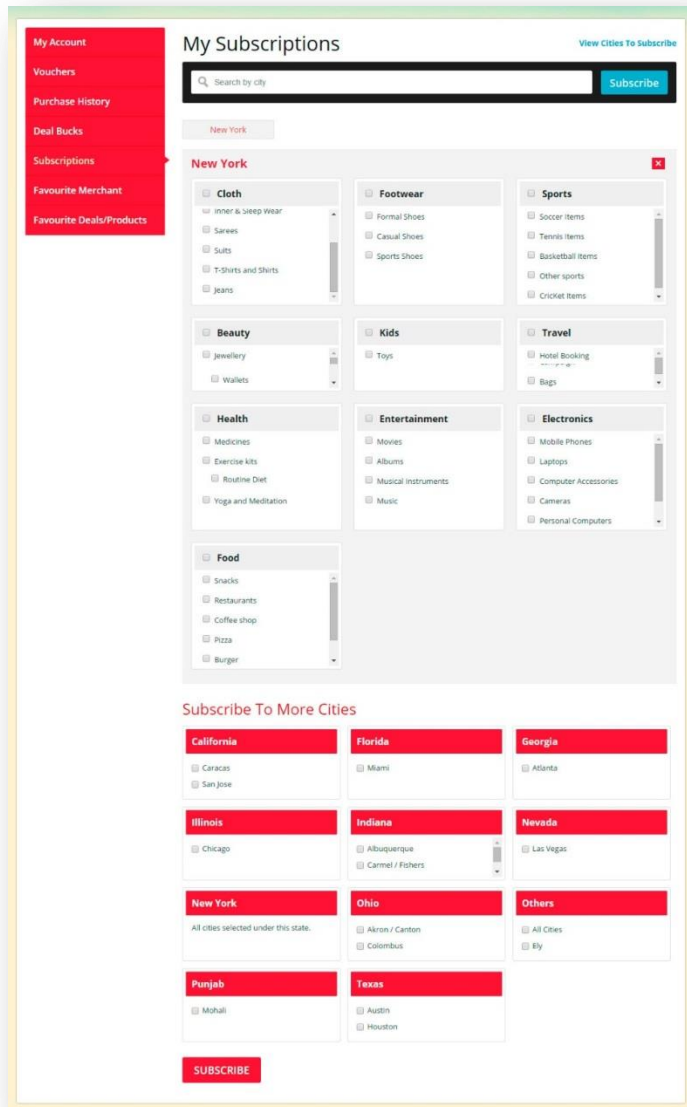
My Account
Vouchers
Purchase History
Deal Bucks
Subscriptions
Favourite Merchant
Favourite Deals/Products

My Subscriptions

View Cities To Subscribe

Search by city

Subscribe

New York

New York

Cloth
Inner & Sleep Wear
Sarees
Suits
T-Shirts and Shirts
Jeans

Footwear
Formal Shoes
Casual Shoes
Sports Shoes

Sports
Soccer Items
Tennis Items
Basketball Items
Other sports
Cricket Items

Beauty
Jewellery
Wallets

Kids
Toys

Travel
Hotel Booking
Bags

Health
Medicines
Exercise kits
Routine Diet
Yoga and Meditation

Entertainment
Movies
Albums
Musical Instruments
Music

Electronics
Mobile Phones
Laptops
Computer Accessories
Cameras
Personal Computers

Food
Snacks
Restaurants
Coffee shop
Pizza
Burger

Subscribe To More Cities

California
Caracas
San Jose

Florida
Miami

Georgia
Atlanta

Illinois
Chicago

Indiana
Albuquerque
Carmel / Fishers

Nevada
Las Vegas

New York
All cities selected under this state.

Ohio
Akron / Canton
Colombus

Others
All Cities
Ely

Punjab
Mohali

Texas
Austin
Houston

SUBSCRIBE